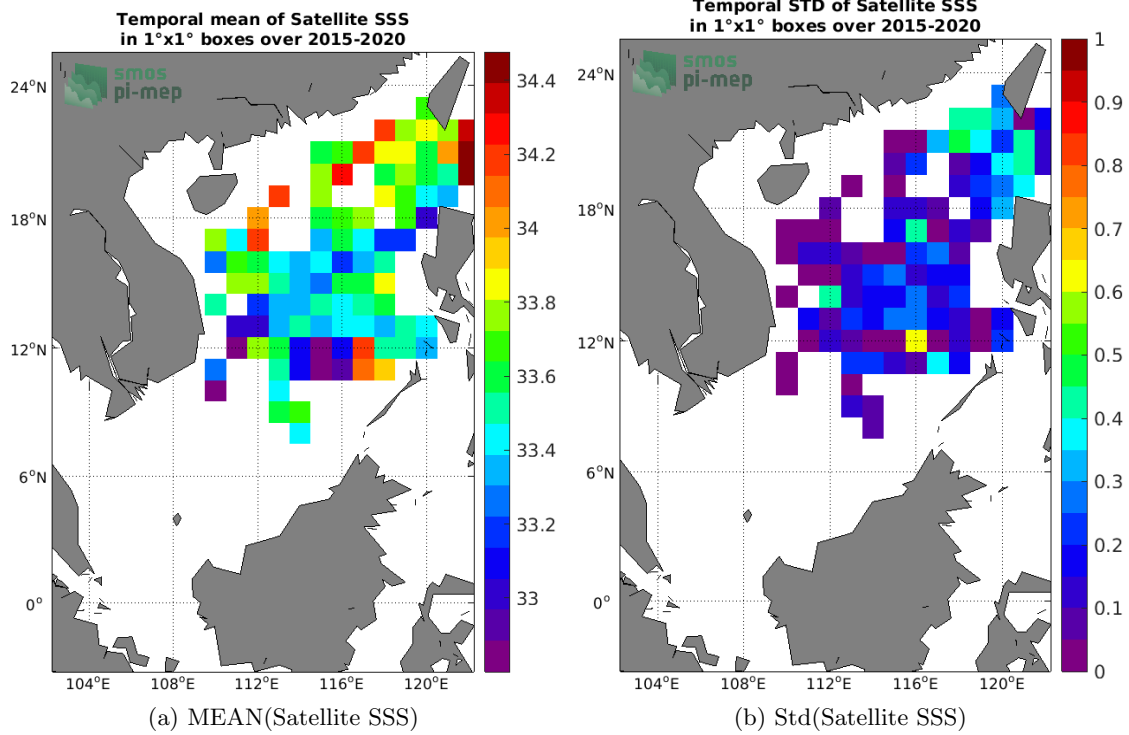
Temporal mean of Satellite SSS
in 1°x1° boxes over 2015-2020

smos
pi-mep

24°N
18°N
12°N
6°N
0°

104°E 108°E 112°E 116°E 120°E

34.4
34.2
34
33.8
33.6
33.4
33.2
33

(a) MEAN(Satellite SSS)

Temporal STD of Satellite SSS
in 1°x1° boxes over 2015-2020

smos
pi-mep

24°N
18°N
12°N
6°N
0°

104°E 108°E 112°E 116°E 120°E

1
0.9
0.8
0.7
0.6
0.5
0.4
0.3
0.2
0.1
0

(b) Std(Satellite SSS)